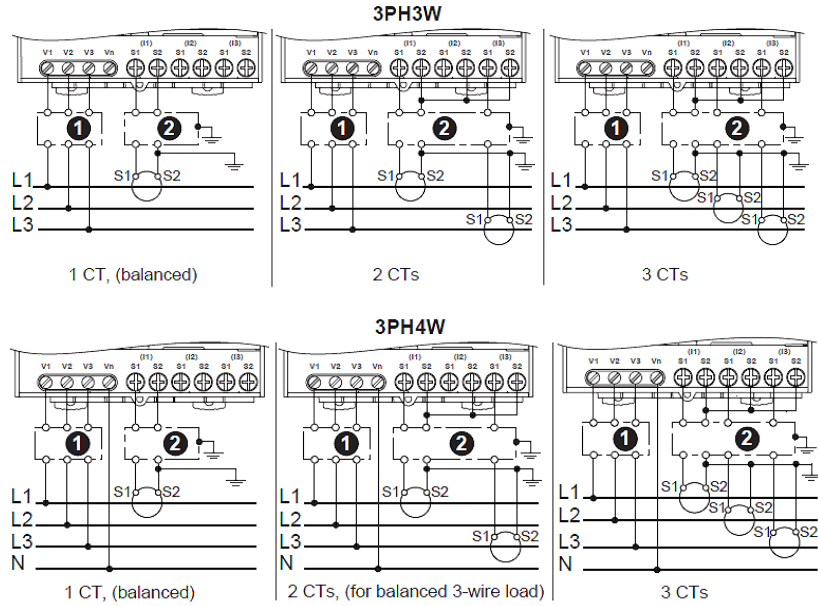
3PH3W

V1 V2 V3 Vn (I1) S1 S2 (I2) S1 S2 (I3) S1 S2

1 2

L1 L2 L3 S1 S2

1 CT, (balanced)

V1 V2 V3 Vn (I1) S1 S2 (I2) S1 S2 (I3) S1 S2

1 2

L1 L2 L3 S1 S2 S1 S2

2 CTs

V1 V2 V3 Vn (I1) S1 S2 (I2) S1 S2 (I3) S1 S2

1 2

L1 L2 L3 S1 S2 S1 S2 S1 S2

3 CTs

3PH4W

V1 V2 V3 Vn (I1) S1 S2 (I2) S1 S2 (I3) S1 S2

1 2

L1 L2 L3 N S1 S2

1 CT, (balanced)

V1 V2 V3 Vn (I1) S1 S2 (I2) S1 S2 (I3) S1 S2

1 2

L1 L2 L3 N S1 S2 S1 S2

2 CTs, (for balanced 3-wire load)

V1 V2 V3 Vn (I1) S1 S2 (I2) S1 S2 (I3) S1 S2

1 2

L1 L2 L3 N S1 S2 S1 S2 S1 S2

3 CTs